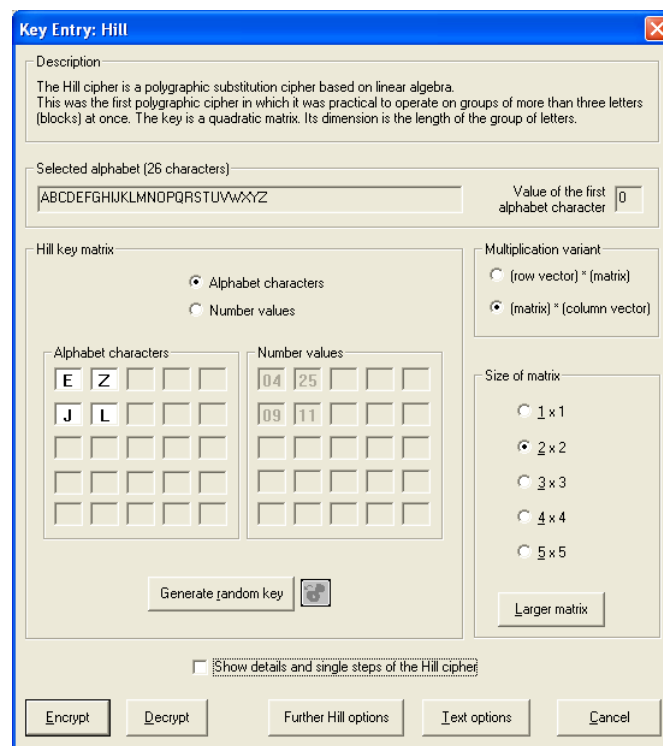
Key Entry: Hill

Description

The Hill cipher is a polygraphic substitution cipher based on linear algebra. This was the first polygraphic cipher in which it was practical to operate on groups of more than three letters (blocks) at once. The key is a quadratic matrix. Its dimension is the length of the group of letters.

Selected alphabet (26 characters)

ABCDEFGHIJKLMNOPQRSTUVWXYZ

Value of the first alphabet character 0

Hill key matrix

Alphabet characters

Number values

Alphabet characters

| E | Z | | | |
|---|---|---|---|---|
| J | L | | | |
| | | | | |
| | | | | |
| | | | | |

Number values

| 04 | 25 | | | |
|---|---|---|---|---|
| 09 | 11 | | | |
| | | | | |
| | | | | |
| | | | | |

Generate random key

Multiplication variant

(row vector) * (matrix)

(matrix) * (column vector)

Size of matrix

1 x 1

2 x 2

3 x 3

4 x 4

5 x 5

Larger matrix

Show details and single steps of the Hill cipher

Encrypt Decrypt Further Hill options Text options Cancel